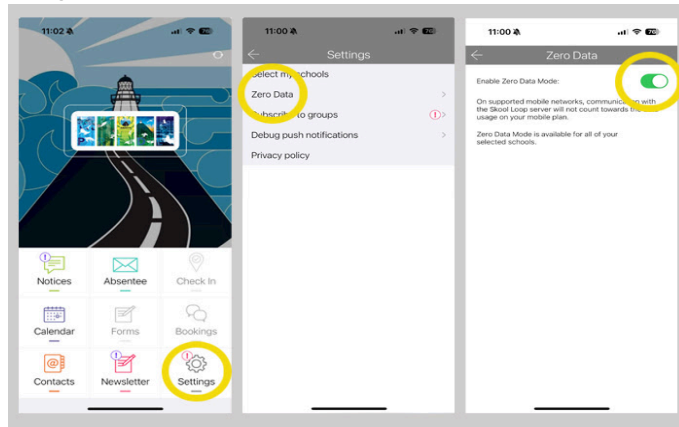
11:02

Notices

Absentee

Check In

Calendar

Forms

Bookings

Contacts

Newsletter

Settings

11:00

Settings

Select my schools

Zero Data

Subscribe to groups

Debug push notifications

Privacy policy

11:00

Zero Data

Enable Zero Data Mode:

On supported mobile networks, communication with the Skool Loop server will not count towards the usage on your mobile plan.

Zero Data Mode is available for all of your selected schools.